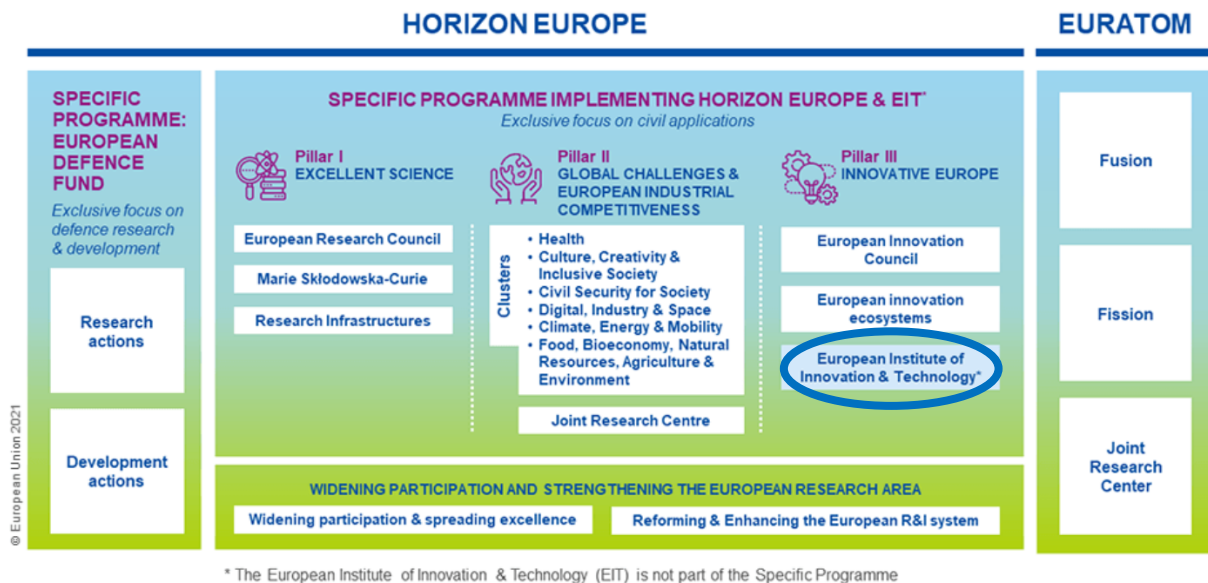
HORIZON EUROPE

EURATOM

SPECIFIC PROGRAMME: EUROPEAN DEFENCE FUND

Exclusive focus on defence research & development

Research actions

Development actions

SPECIFIC PROGRAMME IMPLEMENTING HORIZON EUROPE & EIT*

Exclusive focus on civil applications

Pillar I
EXCELLENT SCIENCE

European Research Council

Marie Skłodowska-Curie

Research Infrastructures

Pillar II
GLOBAL CHALLENGES & EUROPEAN INDUSTRIAL COMPETITIVENESS

Clusters

• Health
• Culture, Creativity & Inclusive Society
• Civil Security for Society
• Digital, Industry & Space
• Climate, Energy & Mobility
• Food, Bioeconomy, Natural Resources, Agriculture & Environment

Joint Research Centre

Pillar III
INNOVATIVE EUROPE

European Innovation Council

European innovation ecosystems

European Institute of Innovation & Technology*

WIDENING PARTICIPATION AND STRENGTHENING THE EUROPEAN RESEARCH AREA

Widening participation & spreading excellence

Reforming & Enhancing the European R&I system

Fusion

Fission

Joint Research Center

© European Union 2021

* The European Institute of Innovation & Technology (EIT) is not part of the Specific Programme